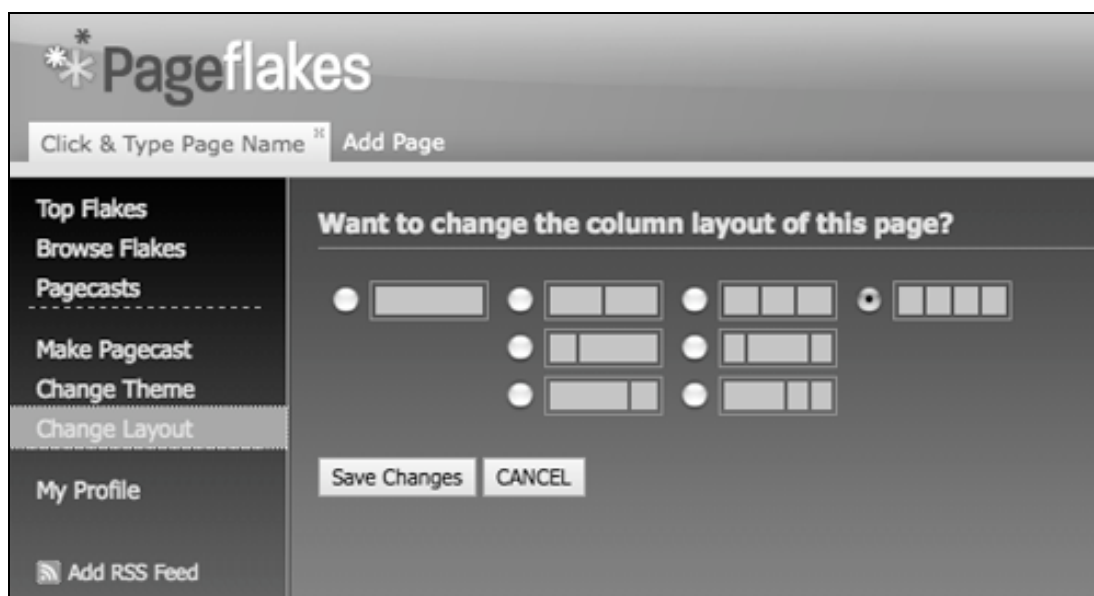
Pageflakes

Click & Type Page Name
Add Page

Top Flakes
Browse Flakes
Pagecasts

Make Pagecast
Change Theme
Change Layout

My Profile

Add RSS Feed

Want to change the column layout of this page?

Save Changes
CANCEL